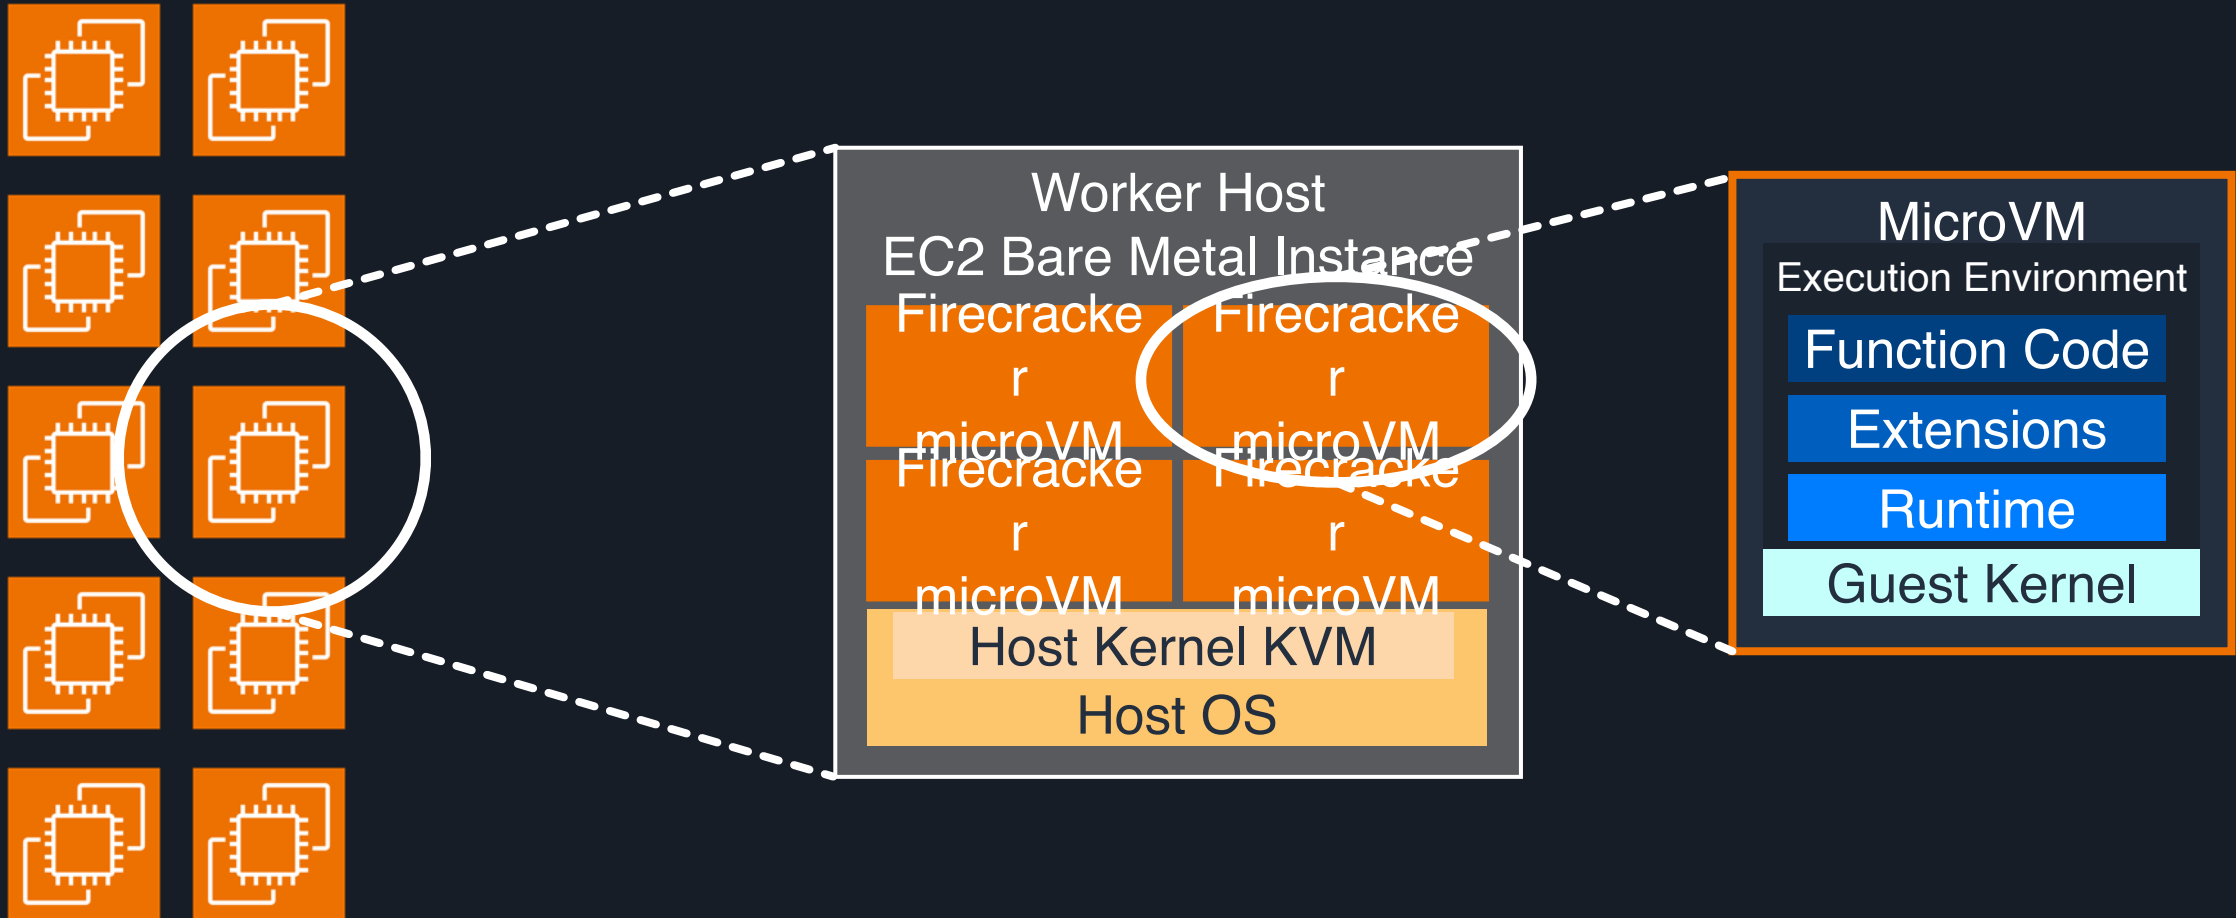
Worker Host
EC2 Bare Metal Instance

Firecracker microVM

Firecracker microVM

Firecracker microVM

Firecracker microVM

Host Kernel KVM
Host OS

MicroVM
Execution Environment
Function Code
Extensions
Runtime
Guest Kernel